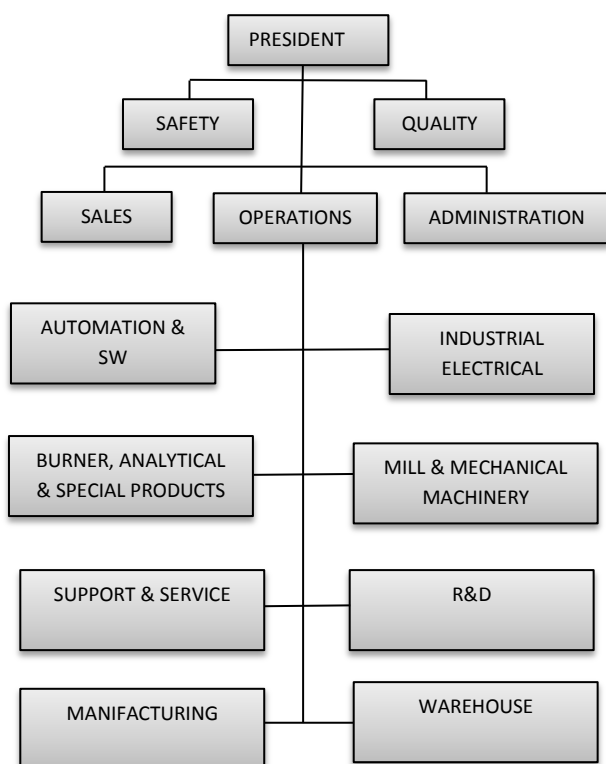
PRESIDENT

SAFETY

QUALITY

SALES

OPERATIONS

ADMINISTRATION

AUTOMATION & SW

INDUSTRIAL ELECTRICAL

BURNER, ANALYTICAL & SPECIAL PRODUCTS

MILL & MECHANICAL MACHINERY

SUPPORT & SERVICE

R&D

MANIFACTURING

WAREHOUSE